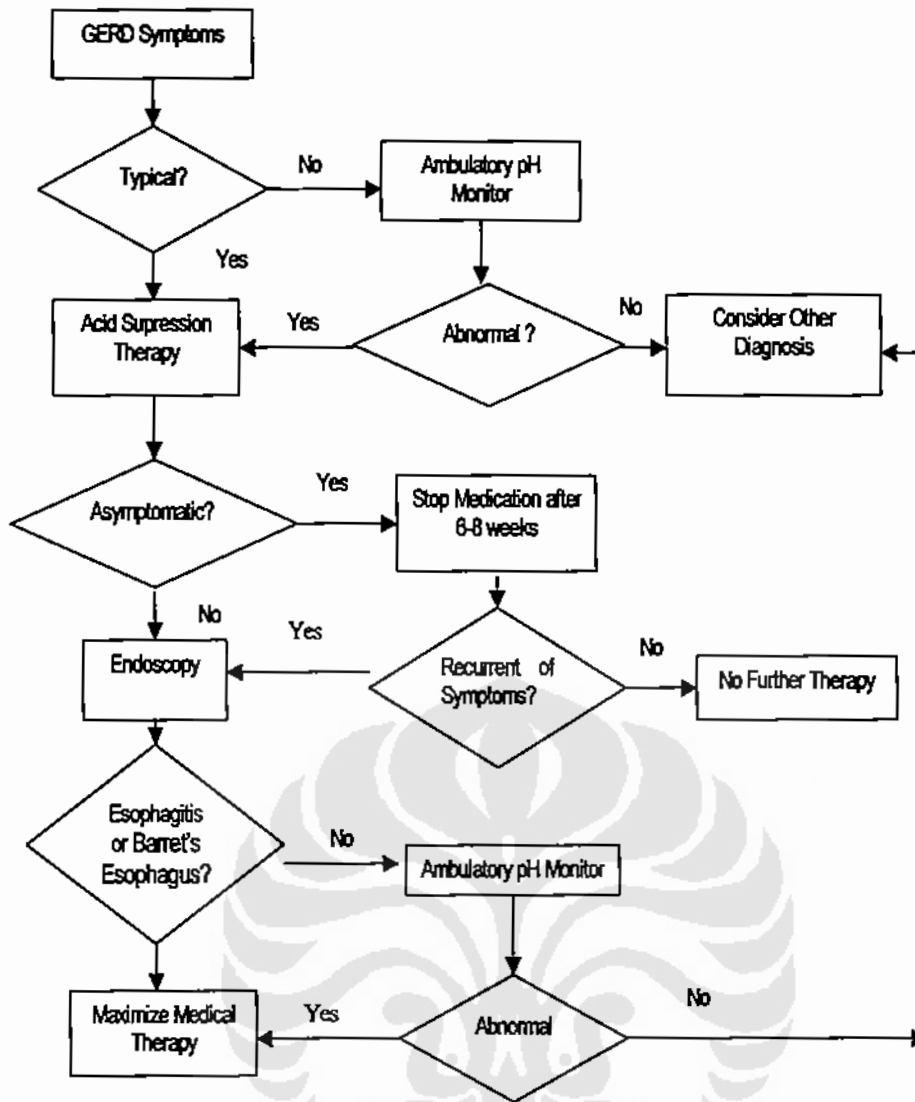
GERD Symptoms

Typical?

No

Ambulatory pH Monitor

Yes

Acid Supression Therapy

Yes

Abnormal ?

No

Consider Other Diagnosis

Asymptomatic?

Yes

Stop Medication after 6-8 weeks

No

Yes

Endoscopy

Recurrent of Symptoms?

No

No Further Therapy

Esophagitis or Barret's Esophagus?

No

Ambulatory pH Monitor

Maximize Medical Therapy

Yes

Abnormal

No